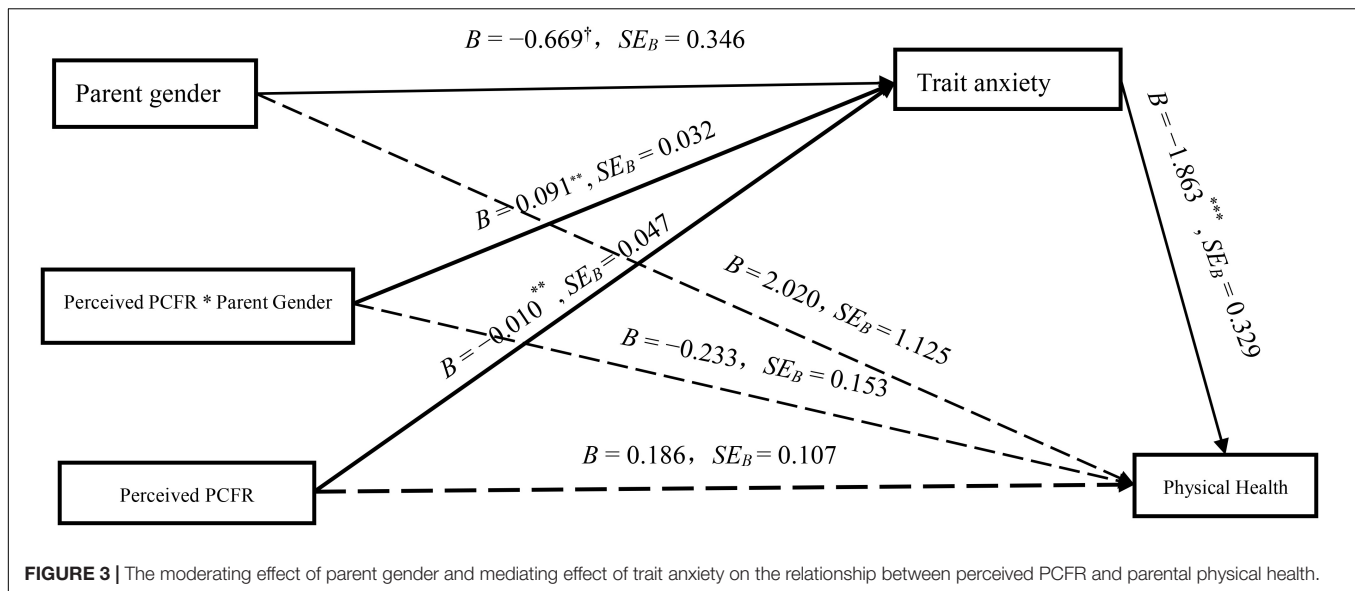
$B = -0.669^{\dagger}$， $SE_B = 0.346$

Parent gender

Trait anxiety

$B = 0.091^{**}$, $SE_B = 0.032$

$B = -1.863^{***}$， $SE_B = 0.329$

Perceived PCFR * Parent Gender

$B = -0.010^{**}$， $SE_B = 0.047$

$B = 2.020$， $SE_B = 1.125$

$B = -0.233$， $SE_B = 0.153$

$B = 0.186$， $SE_B = 0.107$

Perceived PCFR

Physical Health

**FIGURE 3 |** The moderating effect of parent gender and mediating effect of trait anxiety on the relationship between perceived PCFR and parental physical health.